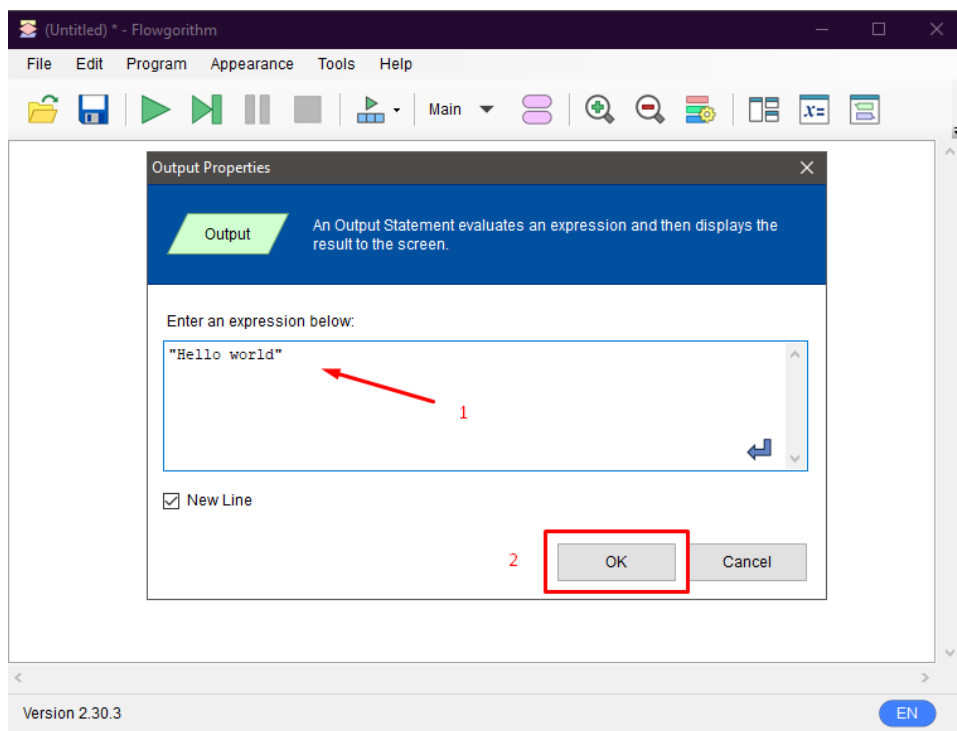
(Untitled) * - Flowgorithm

File Edit Program Appearance Tools Help

Main

Output Properties

Output

An Output Statement evaluates an expression and then displays the result to the screen.

Enter an expression below:

"Hello world"

1

New Line

2

OK

Cancel

Version 2.30.3

EN